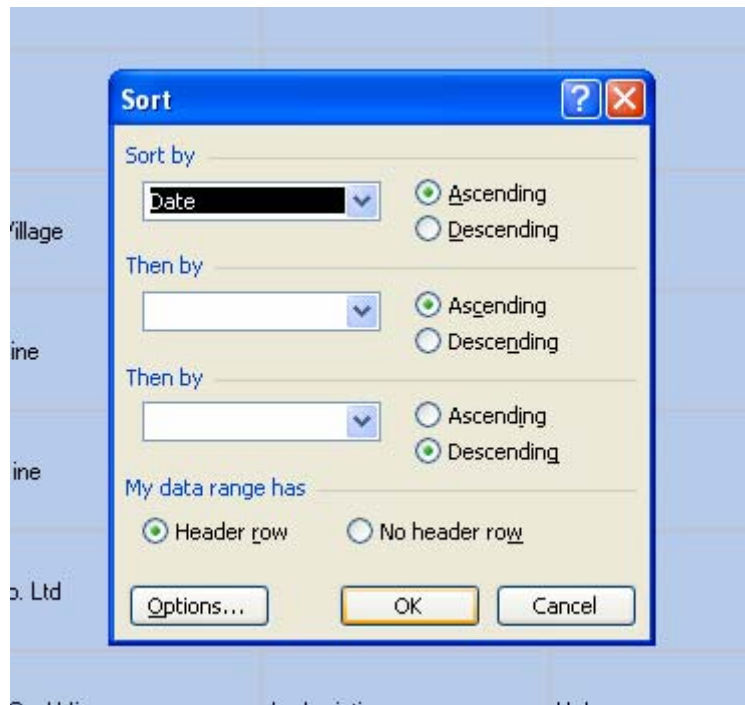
/illage

ine

ine

o. Ltd

Sort

?

Sort by

Date

Ascending

Descending

Then by

Ascending

Descending

Then by

Ascending

Descending

My data range has

Header row

No header row

Options...

OK

Cancel